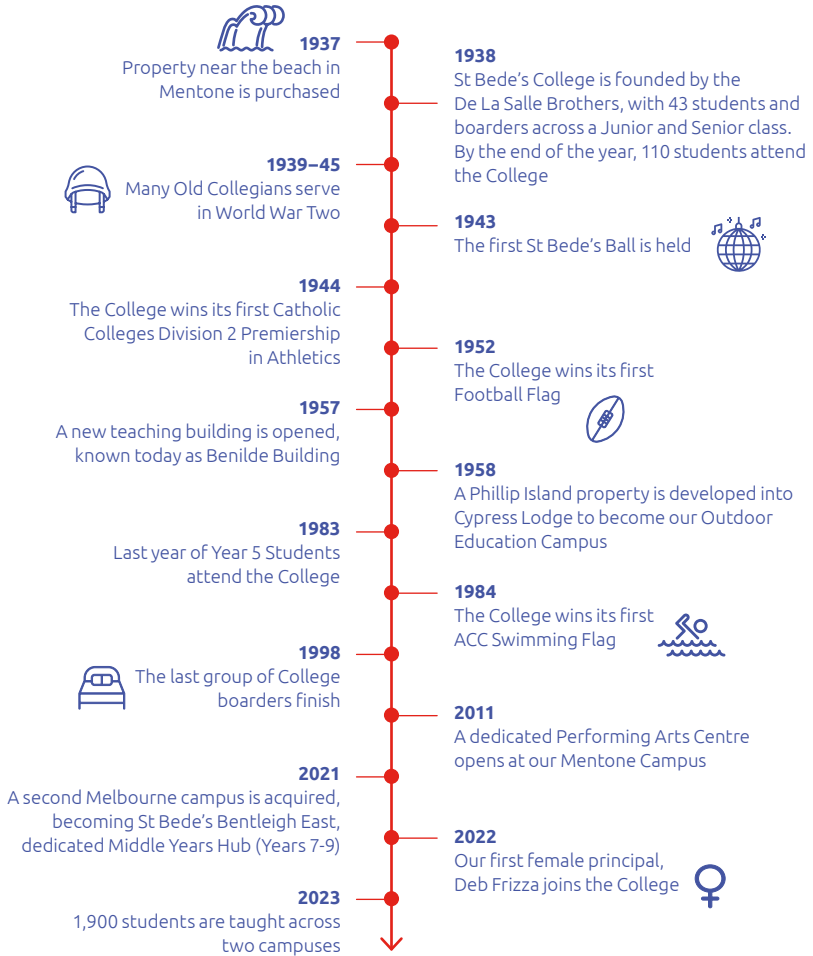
1937
Property near the beach in Mentone is purchased

1938
St Bede's College is founded by the De La Salle Brothers, with 43 students and boarders across a Junior and Senior class. By the end of the year, 110 students attend the College

1939–45
Many Old Collegians serve in World War Two

1943
The first St Bede's Ball is held

1944
The College wins its first Catholic Colleges Division 2 Premiership in Athletics

1952
The College wins its first Football Flag

1957
A new teaching building is opened, known today as Benilde Building

1958
A Phillip Island property is developed into Cypress Lodge to become our Outdoor Education Campus

1983
Last year of Year 5 Students attend the College

1984
The College wins its first ACC Swimming Flag

1998
The last group of College boarders finish

2011
A dedicated Performing Arts Centre opens at our Mentone Campus

2021
A second Melbourne campus is acquired, becoming St Bede's Bentleigh East, dedicated Middle Years Hub (Years 7-9)

2022
Our first female principal, Deb Frizza joins the College

2023
1,900 students are taught across two campuses